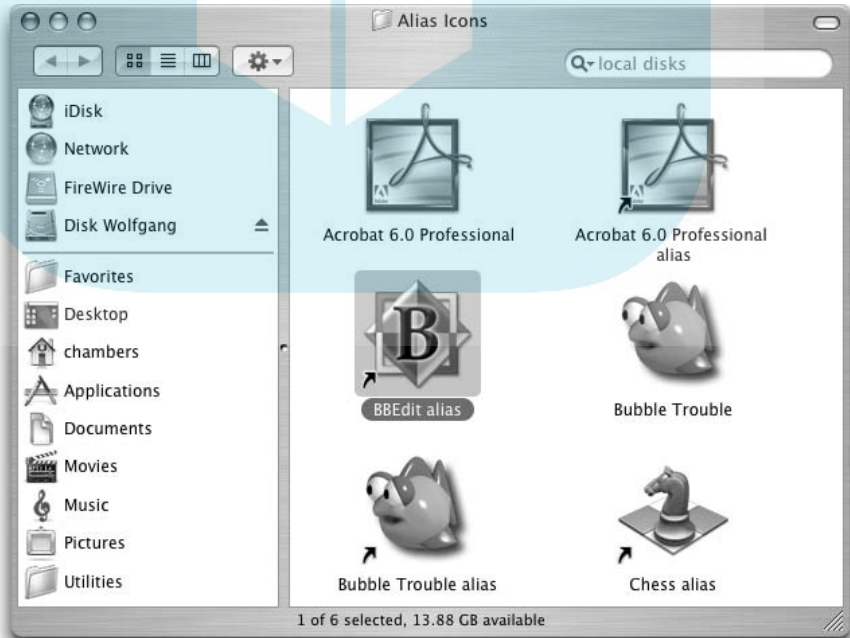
Alias Icons

local disks

iDisk
Network
FireWire Drive
Disk Wolfgang
Favorites
Desktop
chambers
Applications
Documents
Movies
Music
Pictures
Utilities

Acrobat 6.0 Professional
Acrobat 6.0 Professional alias
BBEdit alias
Bubble Trouble
Bubble Trouble alias
Chess alias

1 of 6 selected, 13.88 GB available